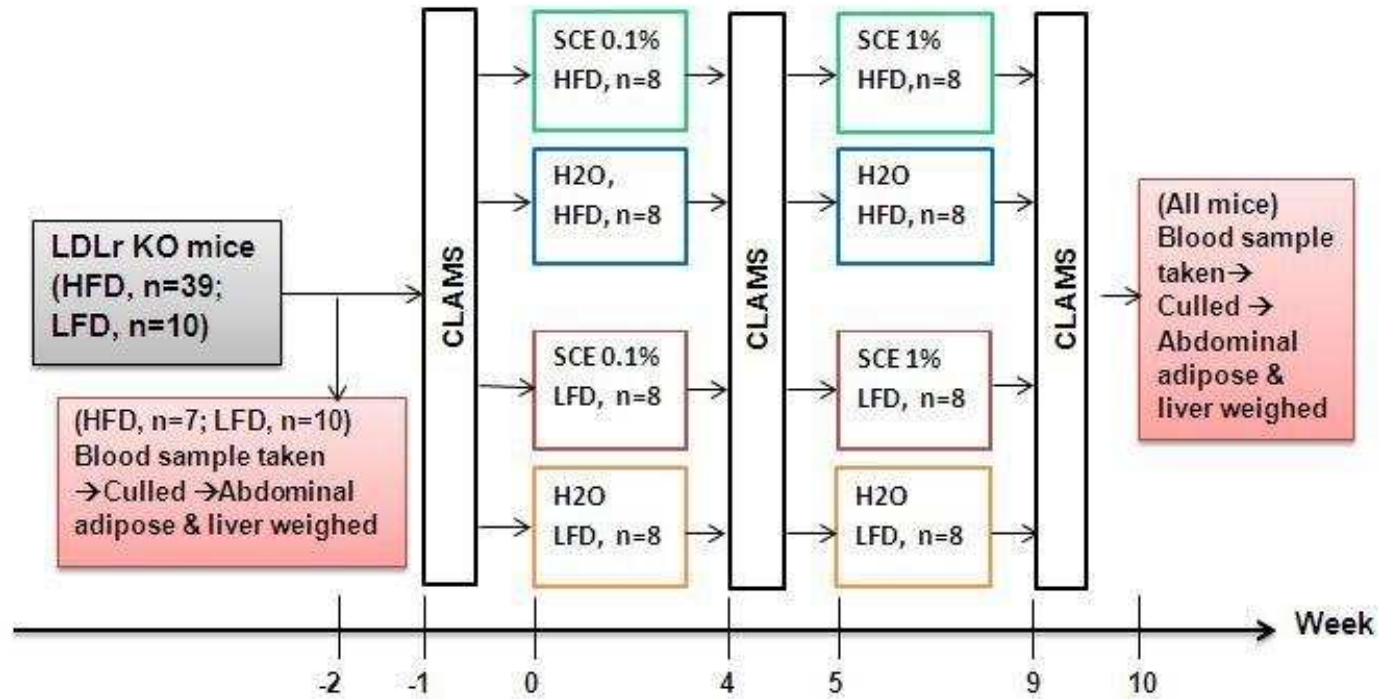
LDLr KO mice (HFD, n=39; LFD, n=10)

(HFD, n=7; LFD, n=10) Blood sample taken →Culled →Abdominal adipose & liver weighed

CLAMS

SCE 0.1% HFD, n=8

H2O, HFD, n=8

SCE 0.1% LFD, n=8

H2O LFD, n=8

CLAMS

SCE 1% HFD,n=8

H2O HFD, n=8

SCE 1% LFD, n=8

H2O LFD, n=8

CLAMS

(All mice) Blood sample taken→ Culled → Abdominal adipose & liver weighed

-2 -1 0 4 5 9 10 Week